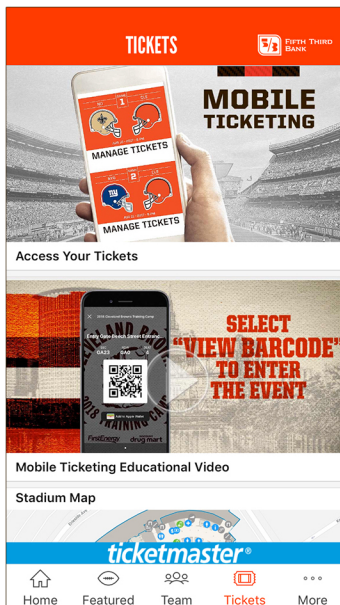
TICKETS

FIFTH THIRD BANK

MOBILE TICKETING

MANAGE TICKETS

MANAGE TICKETS

Access Your Tickets

SELECT "VIEW BARCODE" TO ENTER THE EVENT

2018 Cleveland Browns Training Camp

Entry Gate Beech Street Entrance

GA23 GA0 0

2018 TRAINING CAMP

FirstEnergy

drug mart

Add to Apple Wallet

Mobile Ticketing Educational Video

Stadium Map

ticketmaster®

Home Featured Team Tickets More